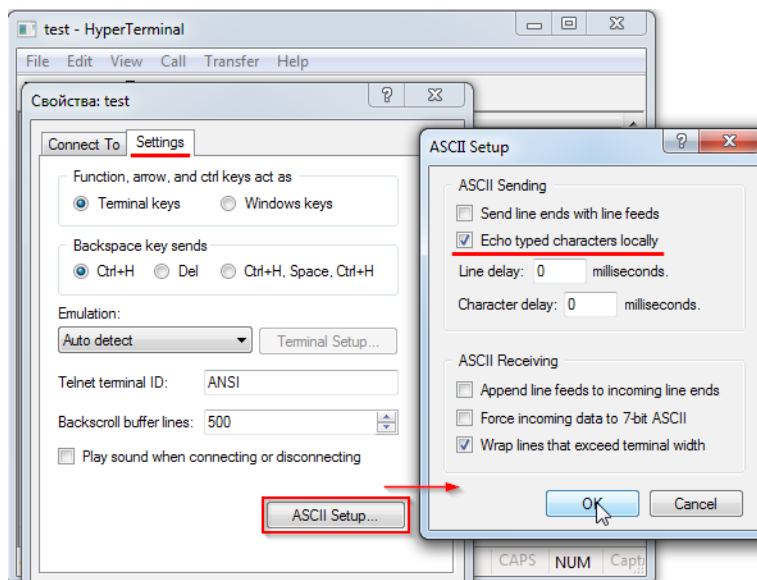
test - HyperTerminal

File Edit View Call Transfer Help

Свойства: test

?

Connect To Settings

Function, arrow, and ctrl keys act as

Terminal keys Windows keys

Backspace key sends

Ctrl+H Del Ctrl+H, Space, Ctrl+H

Emulation:

Auto detect

Terminal Setup...

Telnet terminal ID: ANSI

Backscroll buffer lines: 500

Play sound when connecting or disconnecting

ASCII Setup...

ASCII Setup

?

ASCII Sending

Send line ends with line feeds

Echo typed characters locally

Line delay: 0 milliseconds.

Character delay: 0 milliseconds.

ASCII Receiving

Append line feeds to incoming line ends

Force incoming data to 7-bit ASCII

Wrap lines that exceed terminal width

OK

Cancel

CAPS NUM Capt